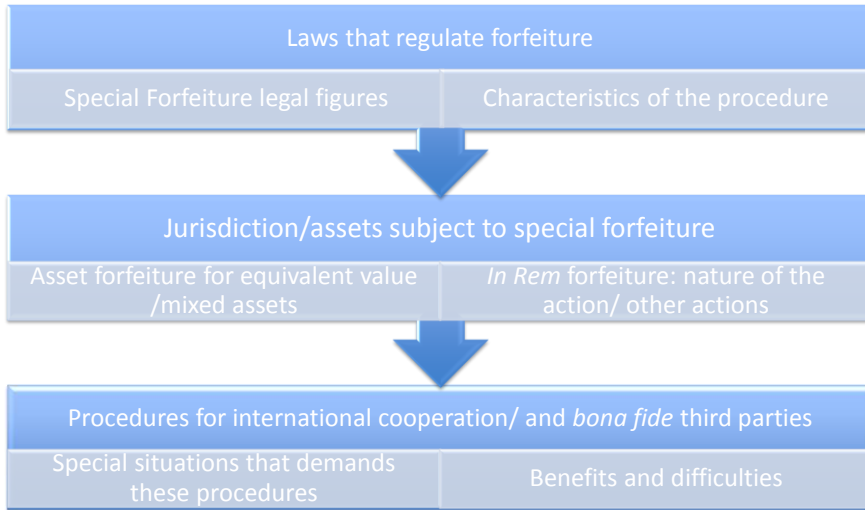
Laws that regulate forfeiture

Special Forfeiture legal figures

Characteristics of the procedure

Jurisdiction/assets subject to special forfeiture

Asset forfeiture for equivalent value /mixed assets

In Rem forfeiture: nature of the action/ other actions

Procedures for international cooperation/ and bona fide third parties

Special situations that demands these procedures

Benefits and difficulties